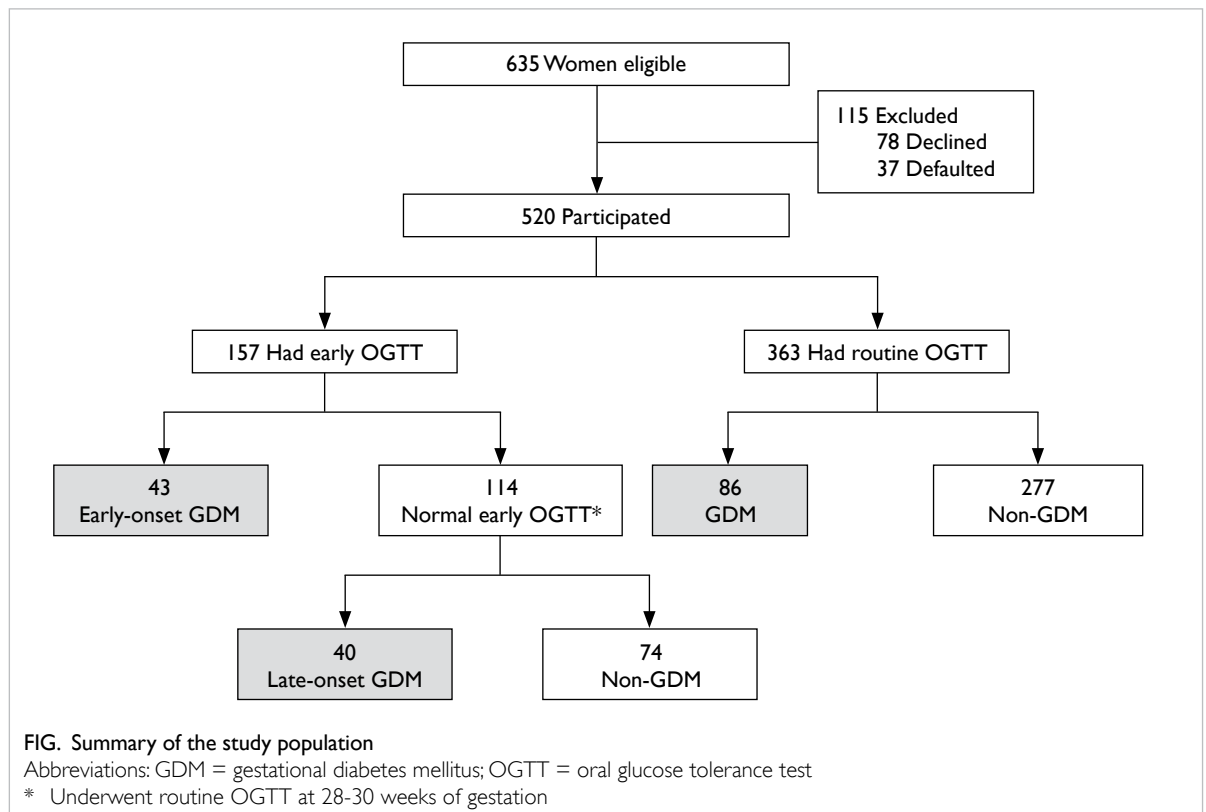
635 Women eligible

115 Excluded
78 Declined
37 Defaulted

520 Participated

157 Had early OGTT

363 Had routine OGTT

43
Early-onset GDM

114
Normal early OGTT*

86
GDM

277
Non-GDM

40
Late-onset GDM

74
Non-GDM

FIG. Summary of the study population

Abbreviations: GDM = gestational diabetes mellitus; OGTT = oral glucose tolerance test

* Underwent routine OGTT at 28-30 weeks of gestation